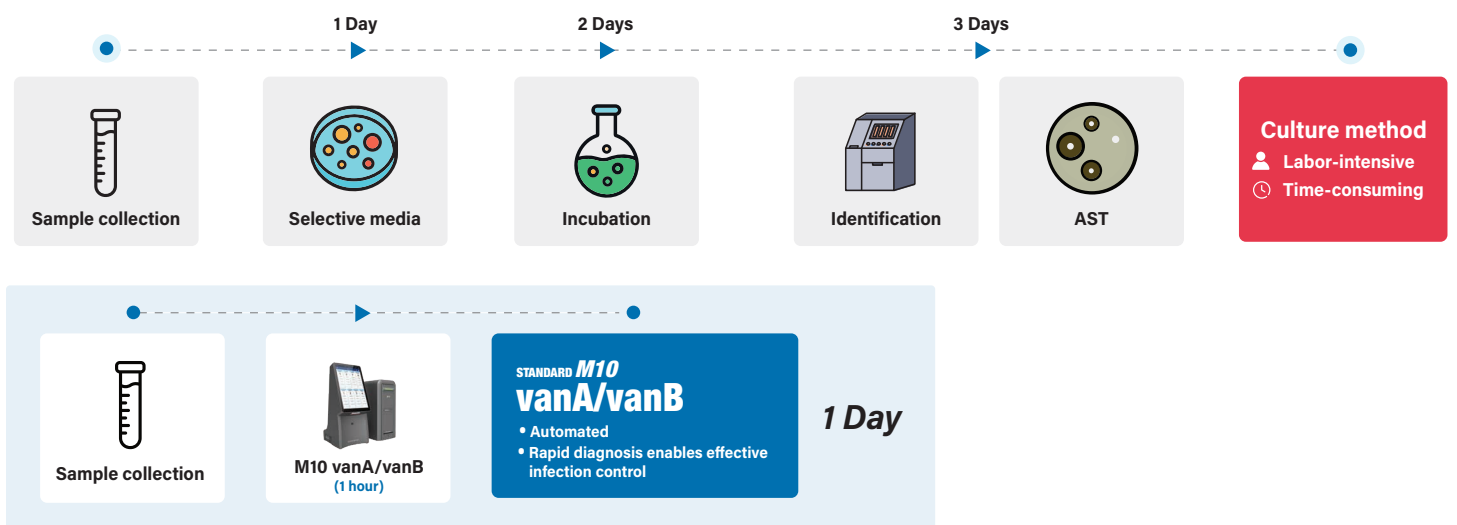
1 Day

2 Days

3 Days

Sample collection

Selective media

Incubation

Identification

AST

Culture method
Labor-intensive
Time-consuming

Sample collection

M10 vanA/vanB
(1 hour)

STANDARD M10
vanA/vanB
• Automated
• Rapid diagnosis enables effective infection control

1 Day